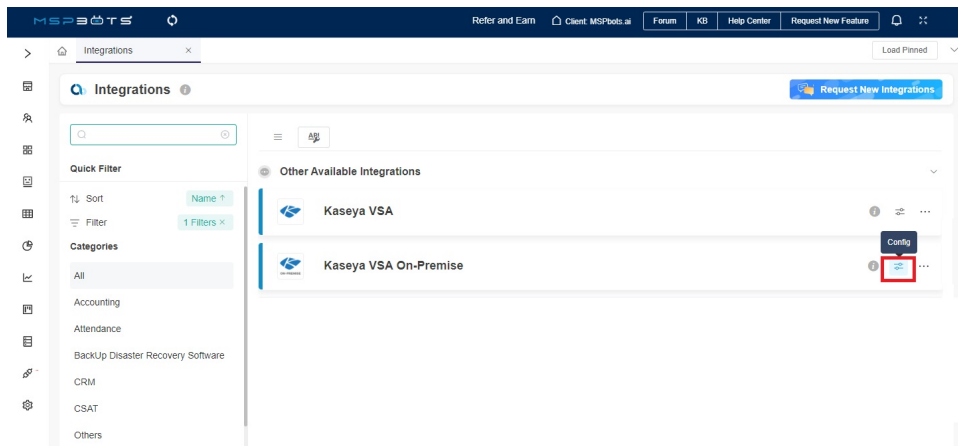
MSPBOTS

Refer and Earn Client: MSPbots.ai Forum KB Help Center Request New Feature

Integrations ×

Load Pinned

Integrations

Request New Integrations

Quick Filter

Sort Name ↑

Filter 1 Filters ×

Categories

All

Accounting

Attendance

BackUp Disaster Recovery Software

CRM

CSAT

Others

Other Available Integrations

Kaseya VSA

Kaseya VSA On-Premise

Config